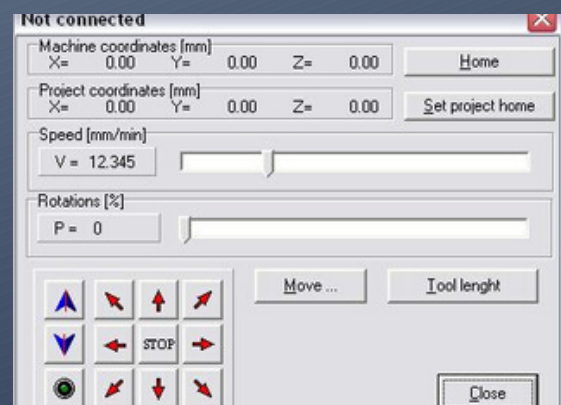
Not connected

Machine coordinates [mm]
X= 0.00 Y= 0.00 Z= 0.00

Home

Project coordinates [mm]
X= 0.00 Y= 0.00 Z= 0.00

Set project home

Speed [mm/min]
V = 12.345

Rotations [%]
P = 0

STOP

Move ...

Tool lenght

Close